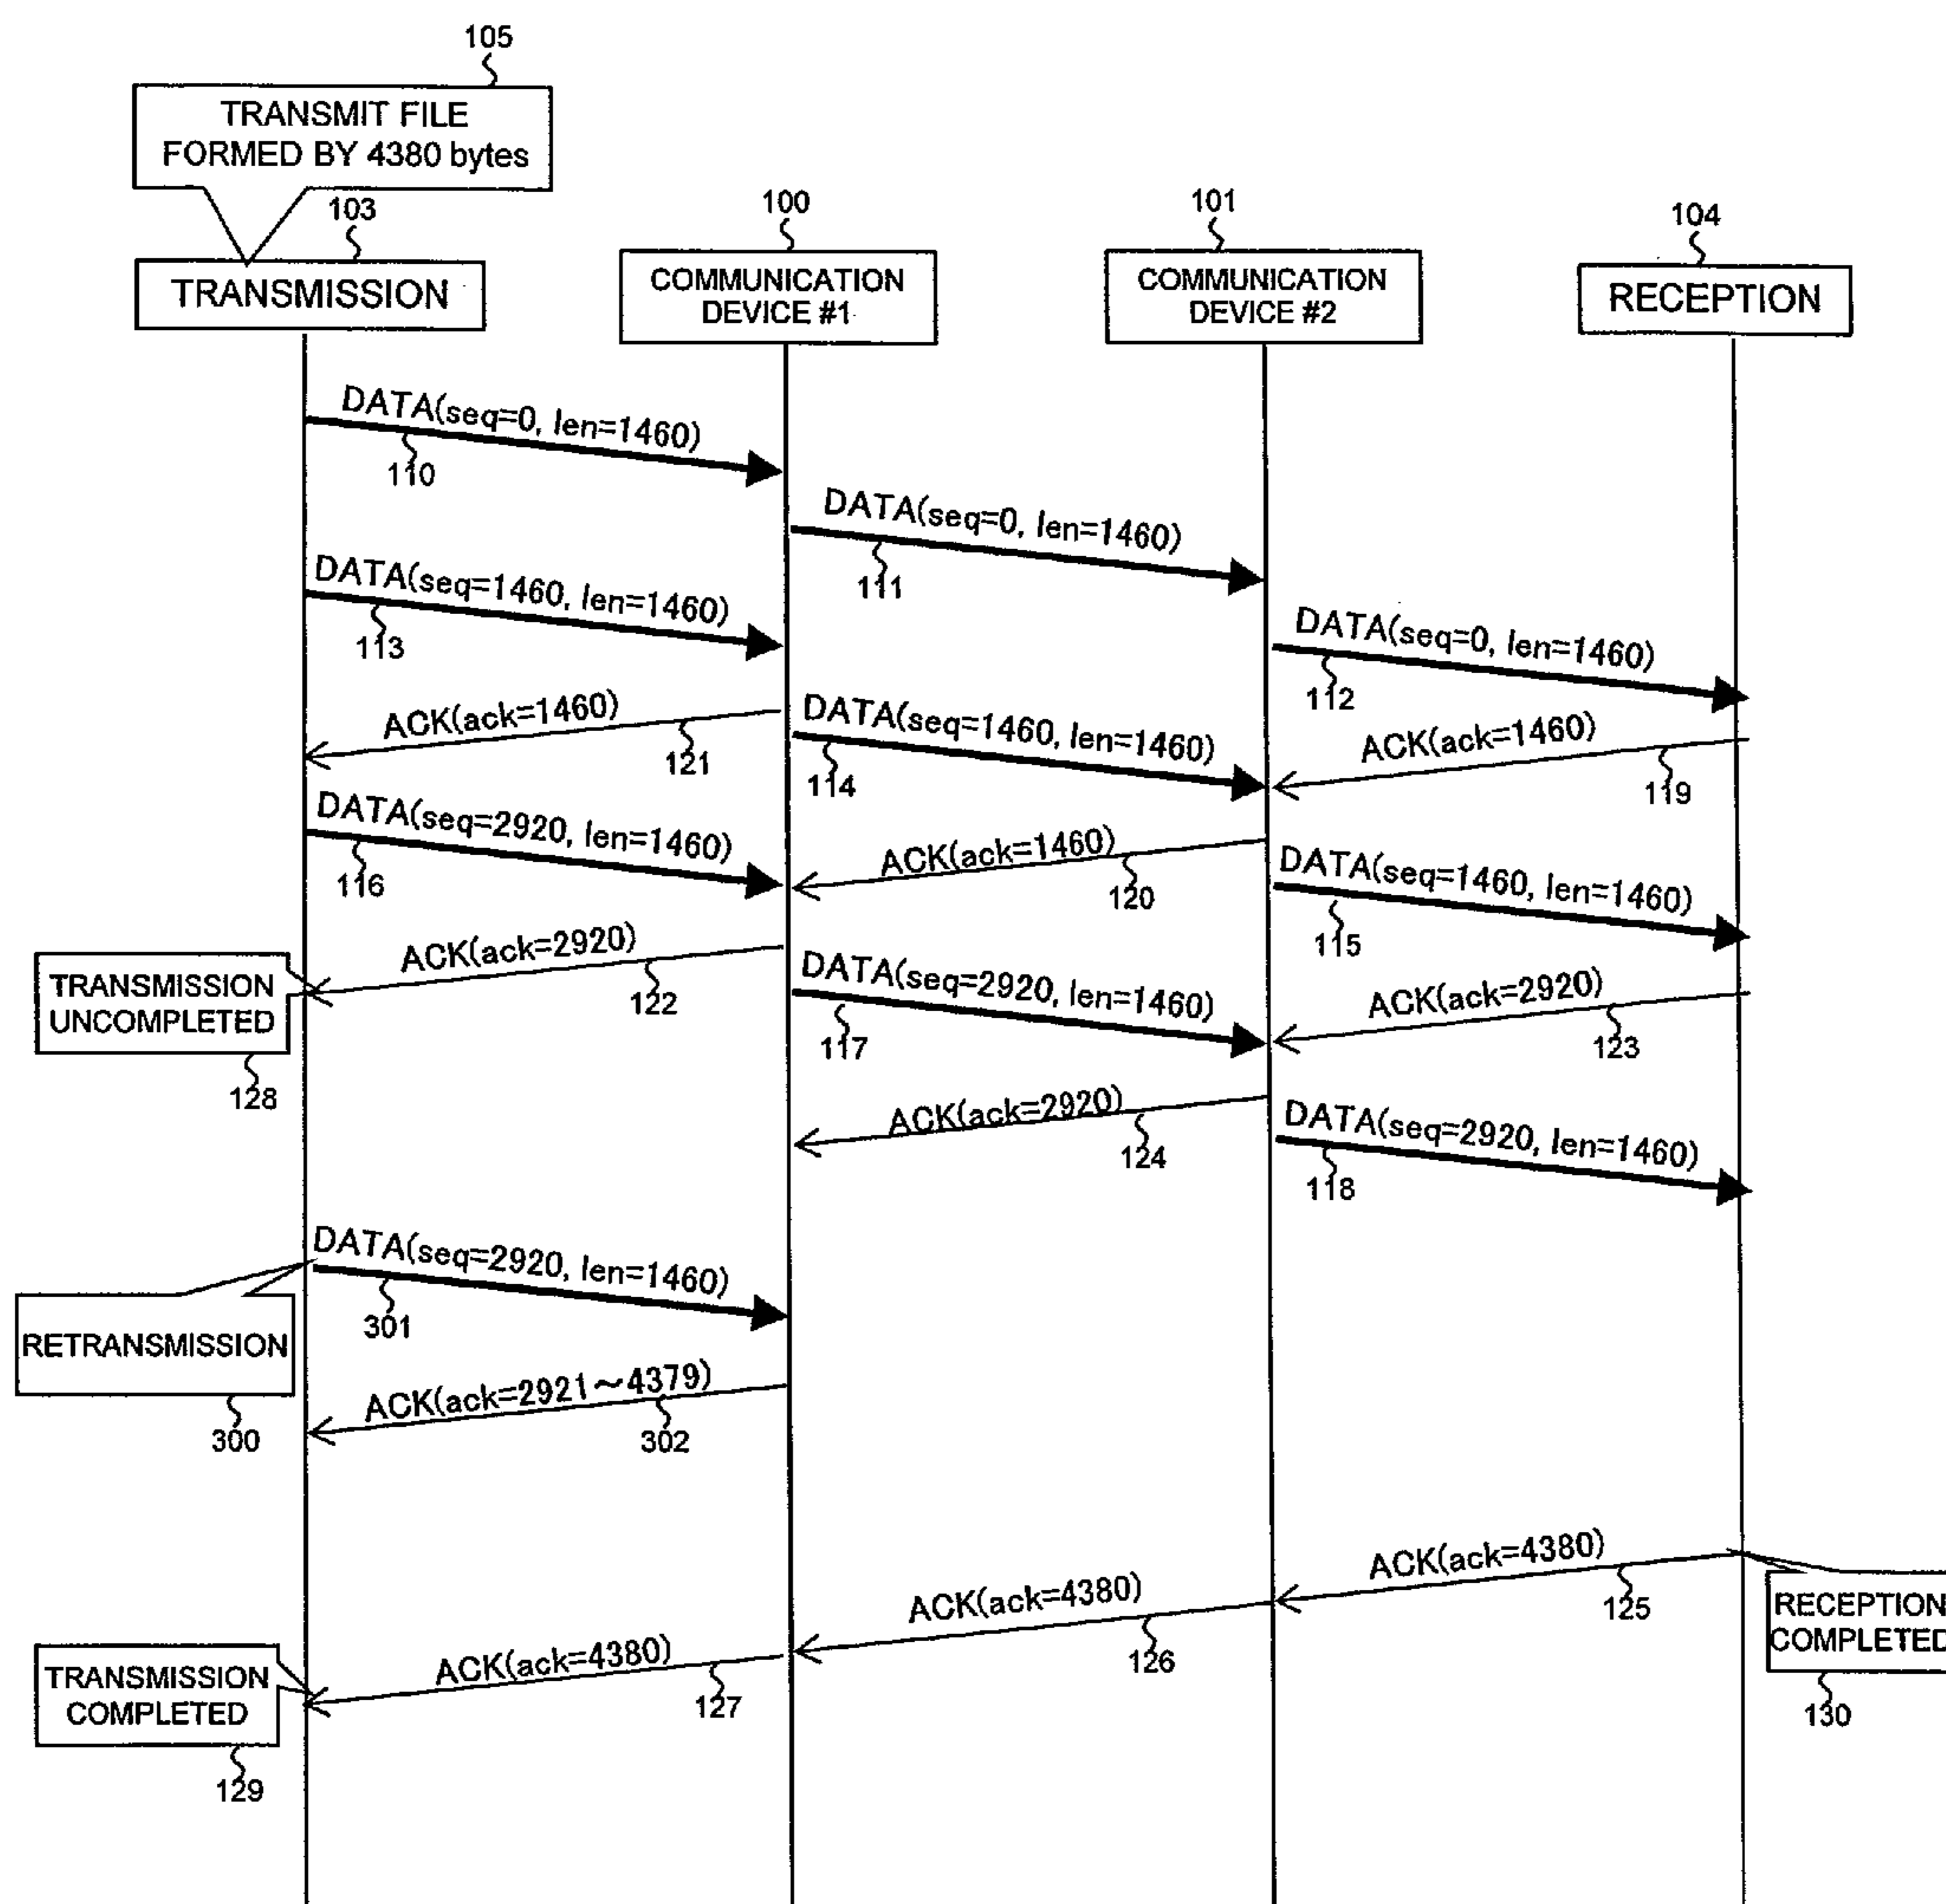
105
TRANSMIT FILE FORMED BY 4380 bytes

103
TRANSMISSION

100
COMMUNICATION DEVICE #1

101
COMMUNICATION DEVICE #2

104
RECEPTION

DATA(seq=0, len=1460)
110

DATA(seq=0, len=1460)
111

DATA(seq=1460, len=1460)
113

DATA(seq=0, len=1460)
112

ACK(ack=1460)
121

DATA(seq=1460, len=1460)
114

ACK(ack=1460)
119

DATA(seq=2920, len=1460)
116

ACK(ack=1460)
120

DATA(seq=1460, len=1460)
115

ACK(ack=2920)
122

TRANSMISSION UNCOMPLETED
128

DATA(seq=2920, len=1460)
117

ACK(ack=2920)
123

ACK(ack=2920)
124

DATA(seq=2920, len=1460)
118

DATA(seq=2920, len=1460)
301

RETRANSMISSION
300

ACK(ack=2921～4379)
302

ACK(ack=4380)
125

RECEPTION COMPLETED
130

ACK(ack=4380)
126

ACK(ack=4380)
127

TRANSMISSION COMPLETED
129